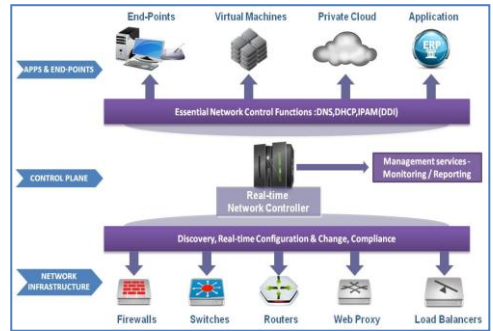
End-Points
Virtual Machines
Private Cloud
Application

ERP

APPS & END-POINTS

Essential Network Control Functions :DNS,DHCP,IPAM(DDI)

CONTROL PLANE

Management services - Monitoring / Reporting

Real-time Network Controller

Discovery, Real-time Configuration & Change, Compliance

NETWORK INFRASTRUCTURE

Firewalls
Switches
Routers
Web Proxy
Load Balancers